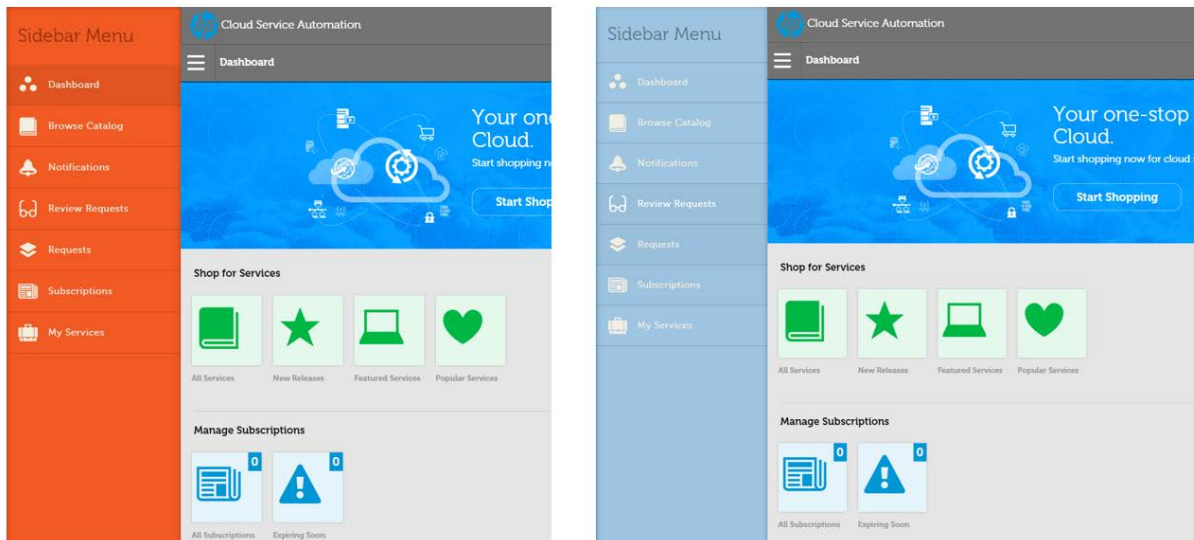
Sidebar Menu

Dashboard

Browse Catalog

Notifications

Review Requests

Requests

Subscriptions

My Services

hp Cloud Service Automation

Dashboard

Your one
Cloud.
Start shopping n

Start Shop

Shop for Services

All Services

New Releases

Featured Services

Popular Services

Manage Subscriptions

0

0

All Subscriptions

Expiring Soon

Sidebar Menu

Dashboard

Browse Catalog

Notifications

Review Requests

Requests

Subscriptions

My Services

hp Cloud Service Automation

Dashboard

Your one-stop
Cloud.
Start shopping now for cloud

Start Shopping

Shop for Services

All Services

New Releases

Featured Services

Popular Services

Manage Subscriptions

0

0

All Subscriptions

Expiring Soon